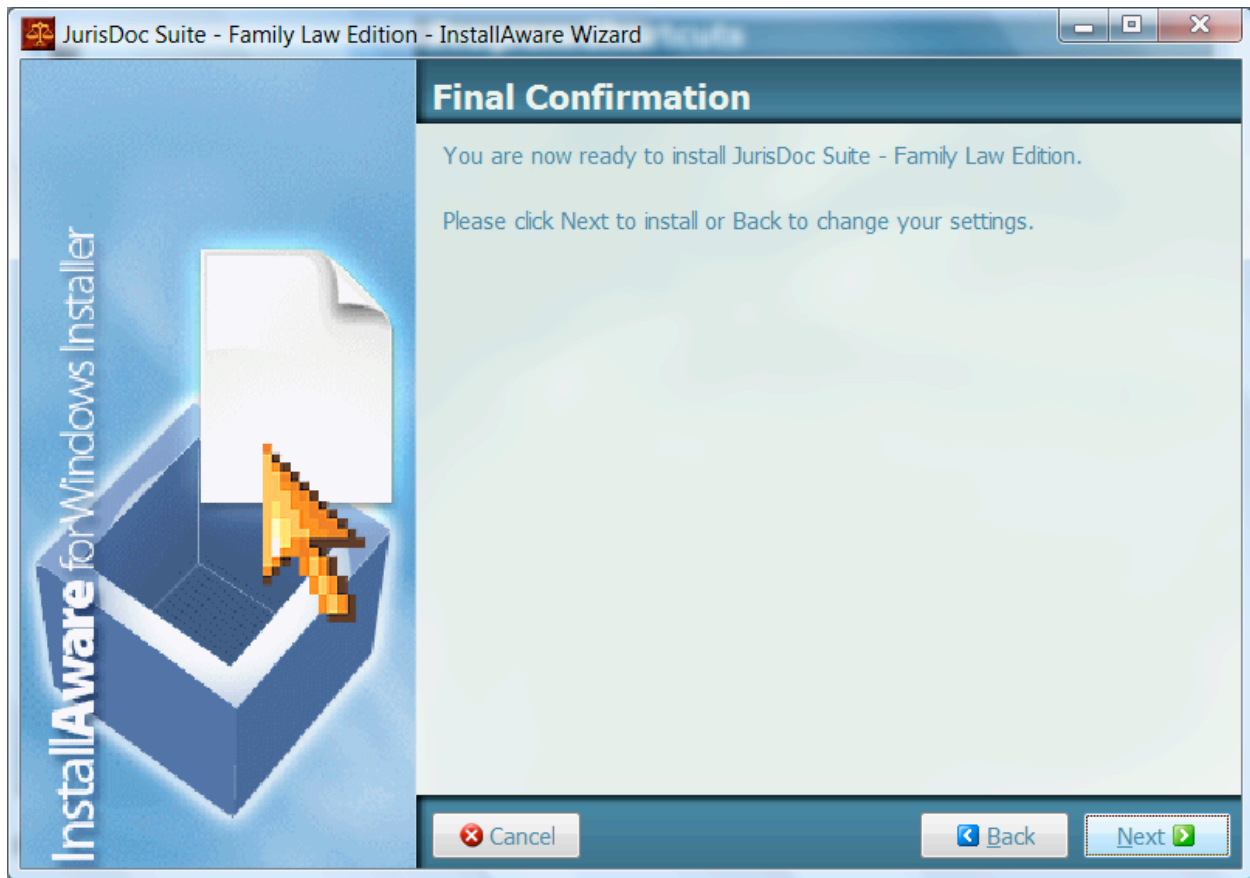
JurisDoc Suite - Family Law Edition - InstallAware Wizard

InstallAware for Windows Installer

Final Confirmation

You are now ready to install JurisDoc Suite - Family Law Edition.

Please click Next to install or Back to change your settings.

Cancel

Back

Next